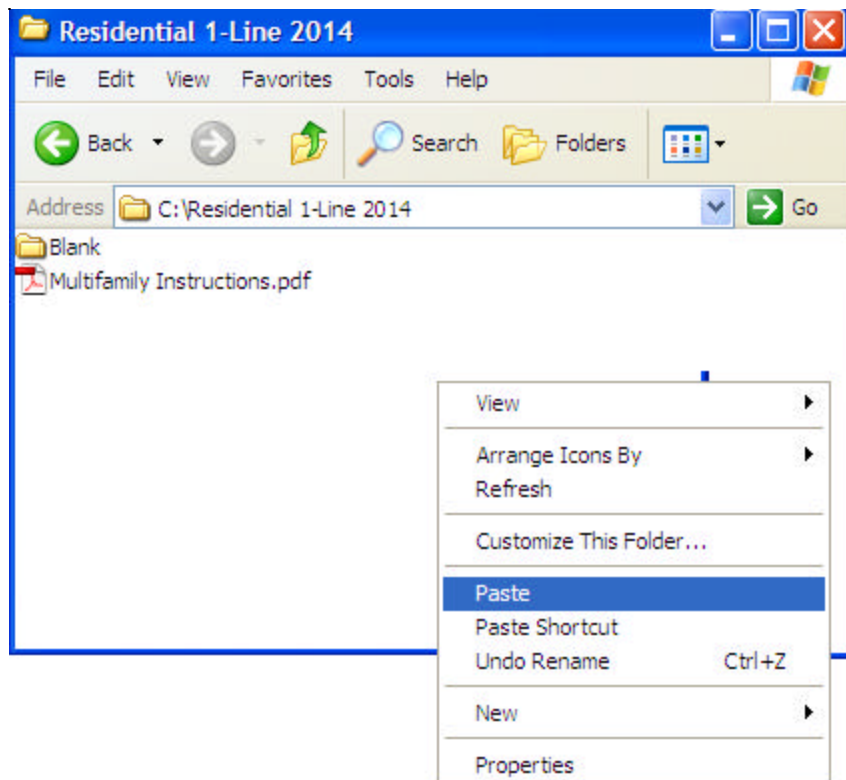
Residential 1-Line 2014

File Edit View Favorites Tools Help

Back Search Folders

Address C:\Residential 1-Line 2014 Go

Blank
Multifamily Instructions.pdf

View
Arrange Icons By
Refresh
Customize This Folder...
Paste
Paste Shortcut
Undo Rename Ctrl+Z
New
Properties